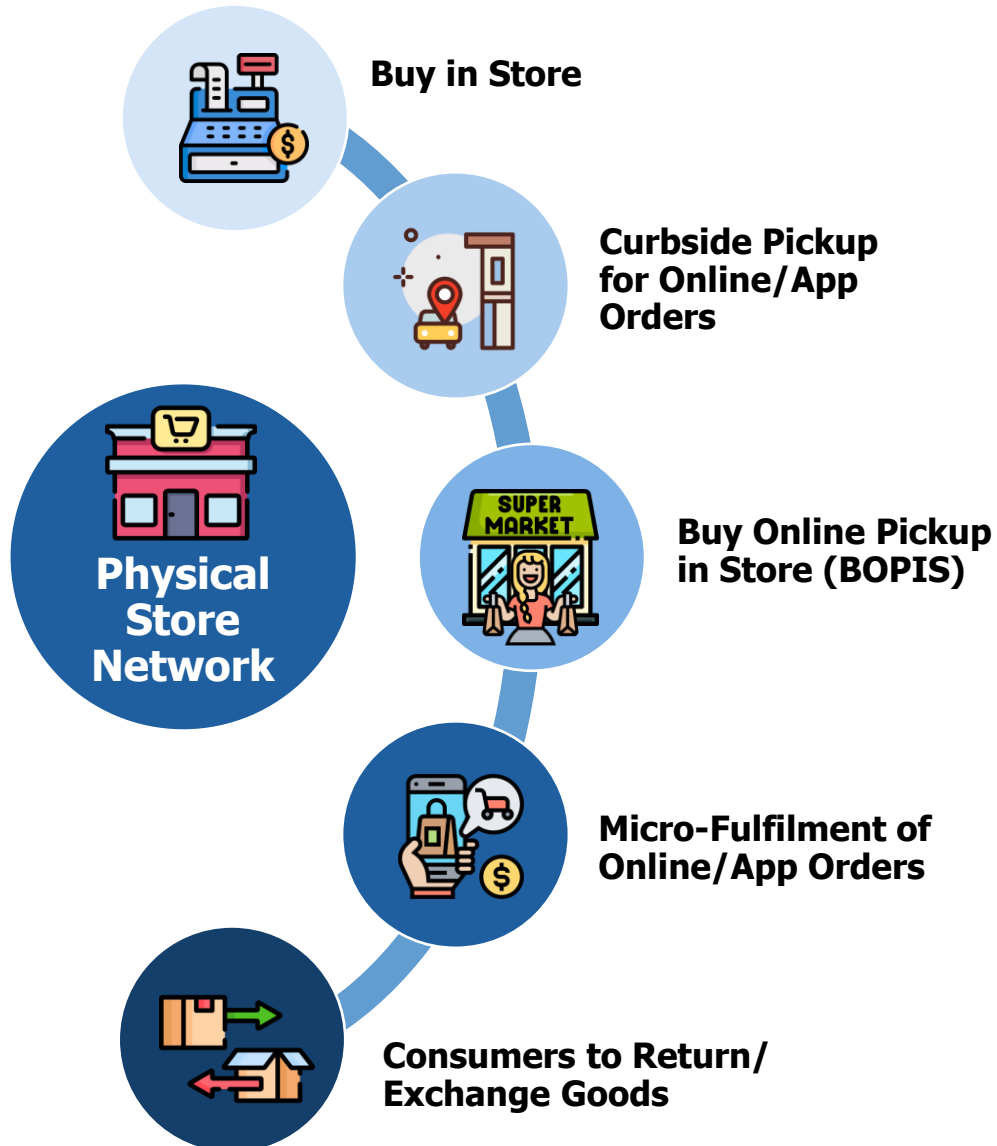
Physical Store Network

Buy in Store

Curbside Pickup for Online/App Orders

SUPER MARKET

Buy Online Pickup in Store (BOPIS)

Micro-Fulfilment of Online/App Orders

Consumers to Return/ Exchange Goods